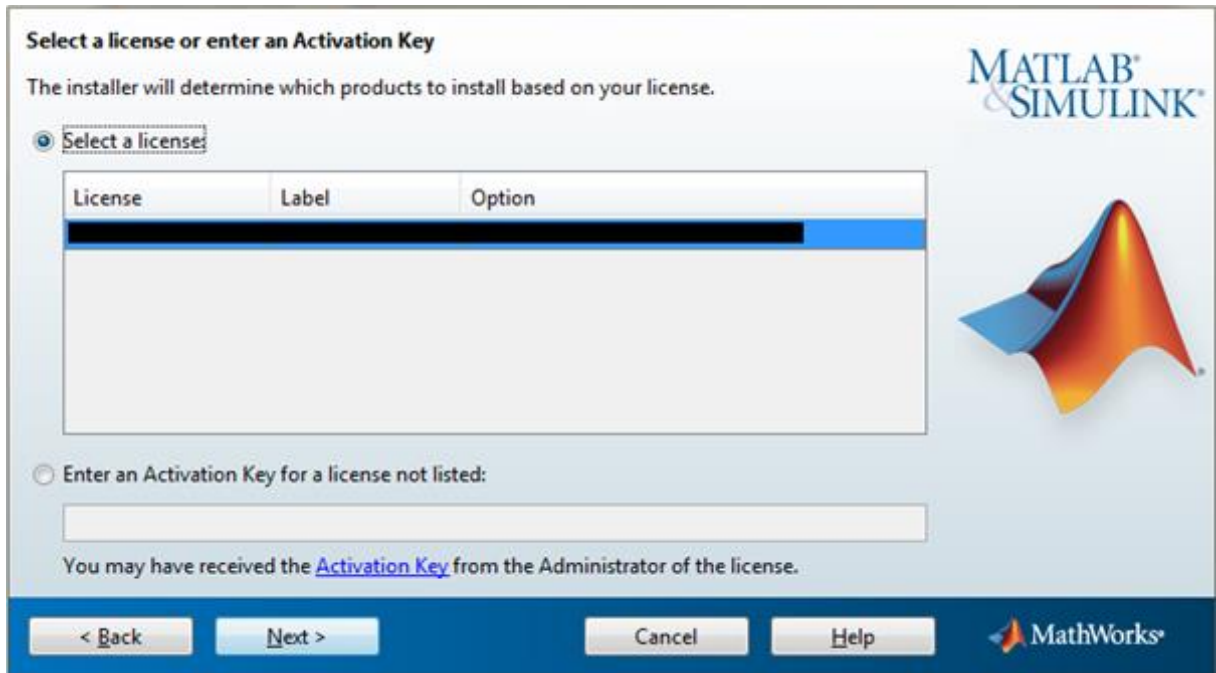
Select a license or enter an Activation Key

The installer will determine which products to install based on your license.

MATLAB® & SIMULINK®

Select a license:

| License | Label | Option |
|---|---|---|
| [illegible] | | |

Enter an Activation Key for a license not listed:

You may have received the Activation Key from the Administrator of the license.

< Back

Next >

Cancel

Help

MathWorks®